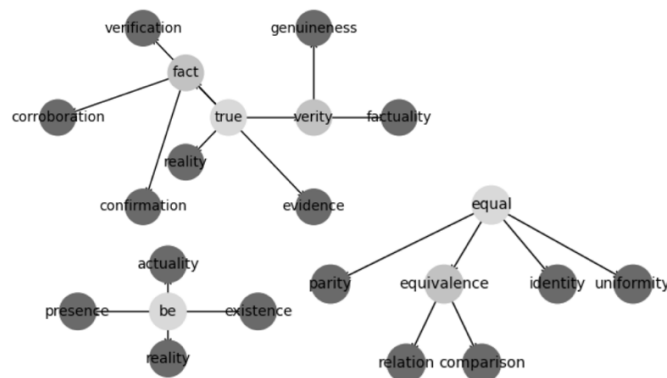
verification
genuineness
fact
corroboration
true
verity
factuality
reality
confirmation
evidence
equal
actuality
parity
equivalence
identity
uniformity
presence
be
existence
reality
relation
comparison